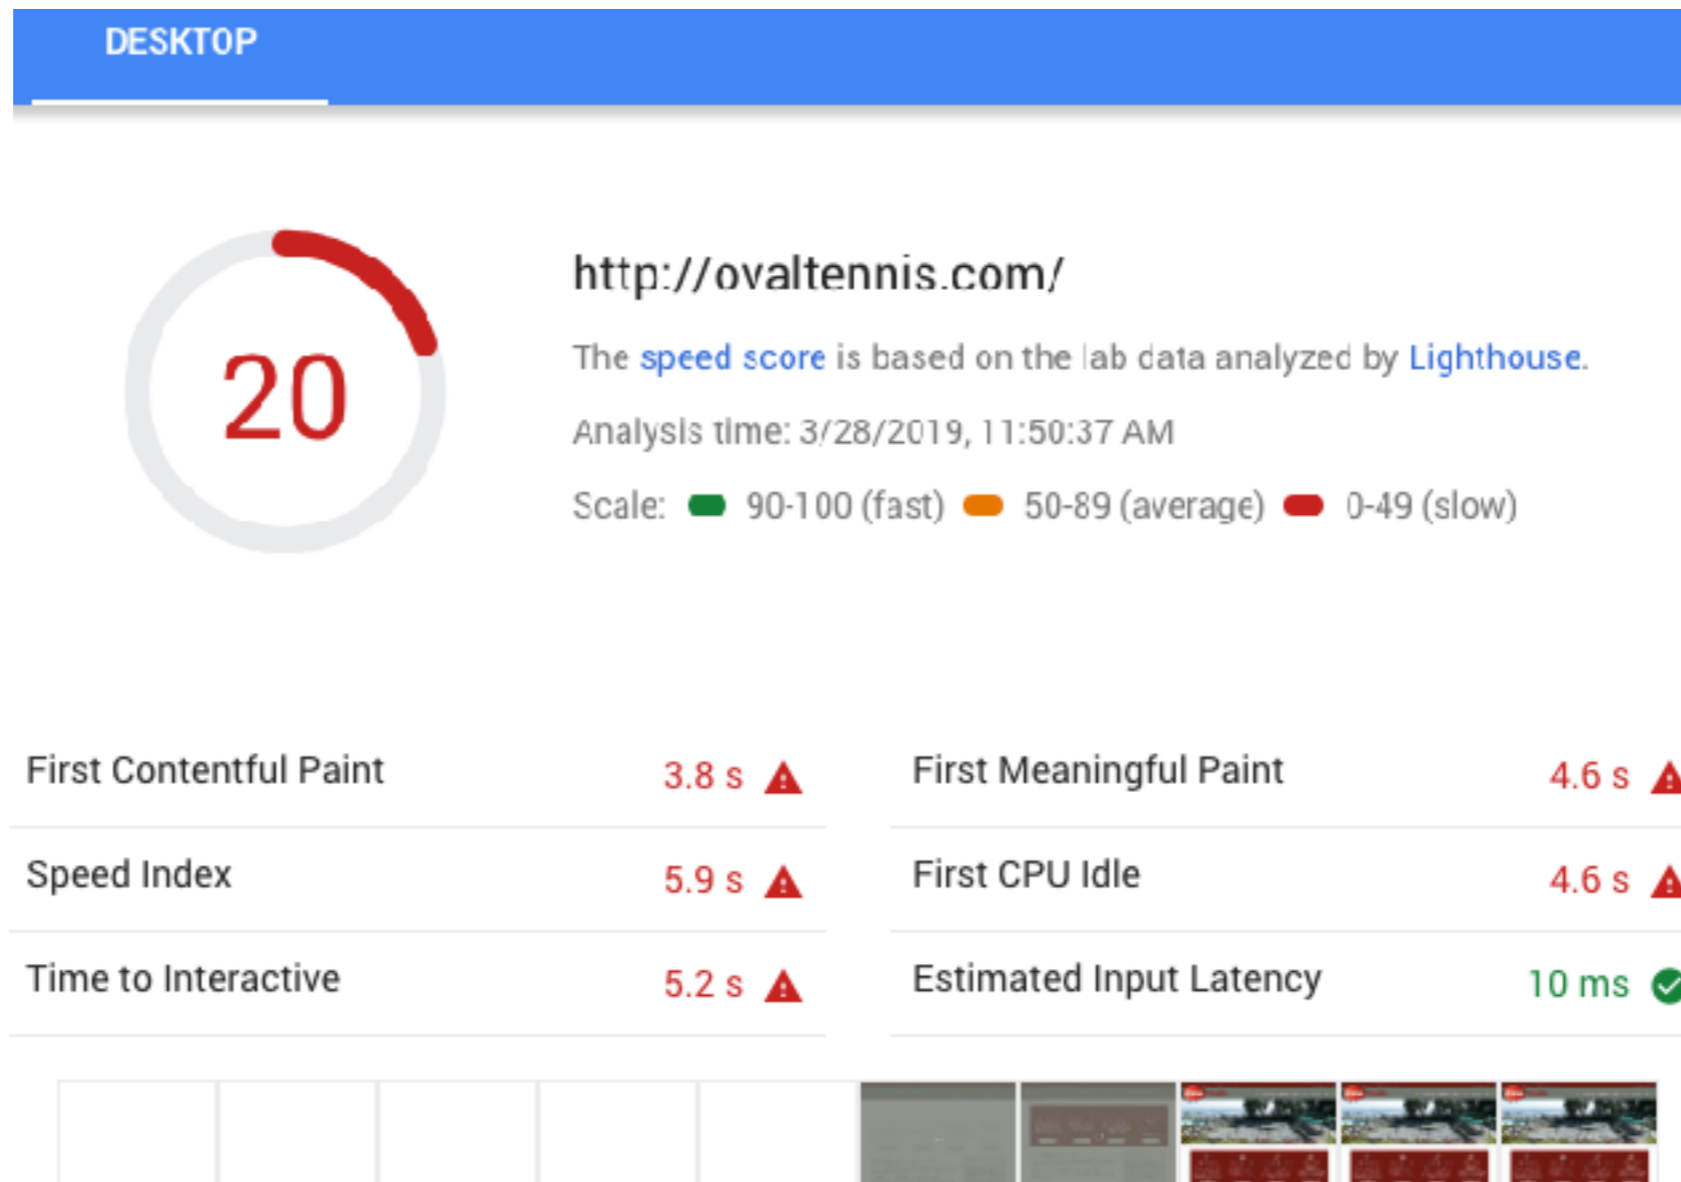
DESKTOP

20

http://ovaltennis.com/

The speed score is based on the lab data analyzed by Lighthouse.

Analysis time: 3/28/2019, 11:50:37 AM

Scale: 90-100 (fast) 50-89 (average) 0-49 (slow)

| First Contentful Paint | 3.8 s | First Meaningful Paint | 4.6 s |
|---|---|---|---|
| Speed Index | 5.9 s | First CPU Idle | 4.6 s |
| Time to Interactive | 5.2 s | Estimated Input Latency | 10 ms |